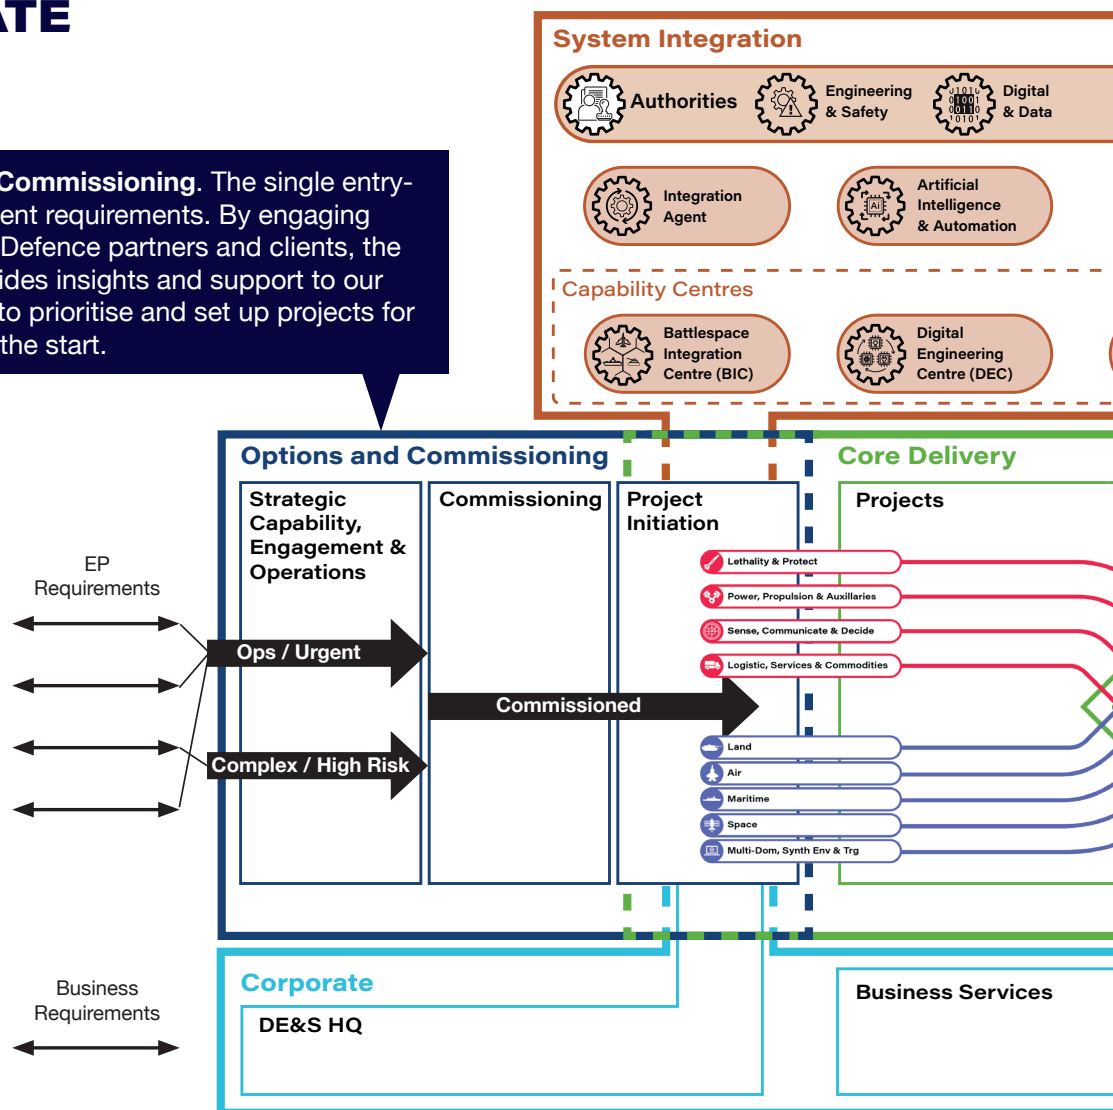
ATE

Commissioning. The single entry-
ent requirements. By engaging
Defence partners and clients, the
ides insights and support to our
to prioritise and set up projects for
the start.

System Integration

Authorities

Engineering & Safety

Digital & Data

Integration Agent

Artificial Intelligence & Automation

Capability Centres

Battlespace Integration Centre (BIC)

Digital Engineering Centre (DEC)

EP Requirements

Options and Commissioning

Strategic Capability, Engagement & Operations

Commissioning

Project Initiation

Ops / Urgent

Commissioned

Complex / High Risk

Core Delivery

Projects

Lethality & Protect

Power, Propulsion & Auxillaries

Sense, Communicate & Decide

Logistic, Services & Commodities

Land

Air

Maritime

Space

Multi-Dom, Synth Env & Trg

Business Requirements

Corporate

DE&S HQ

Business Services